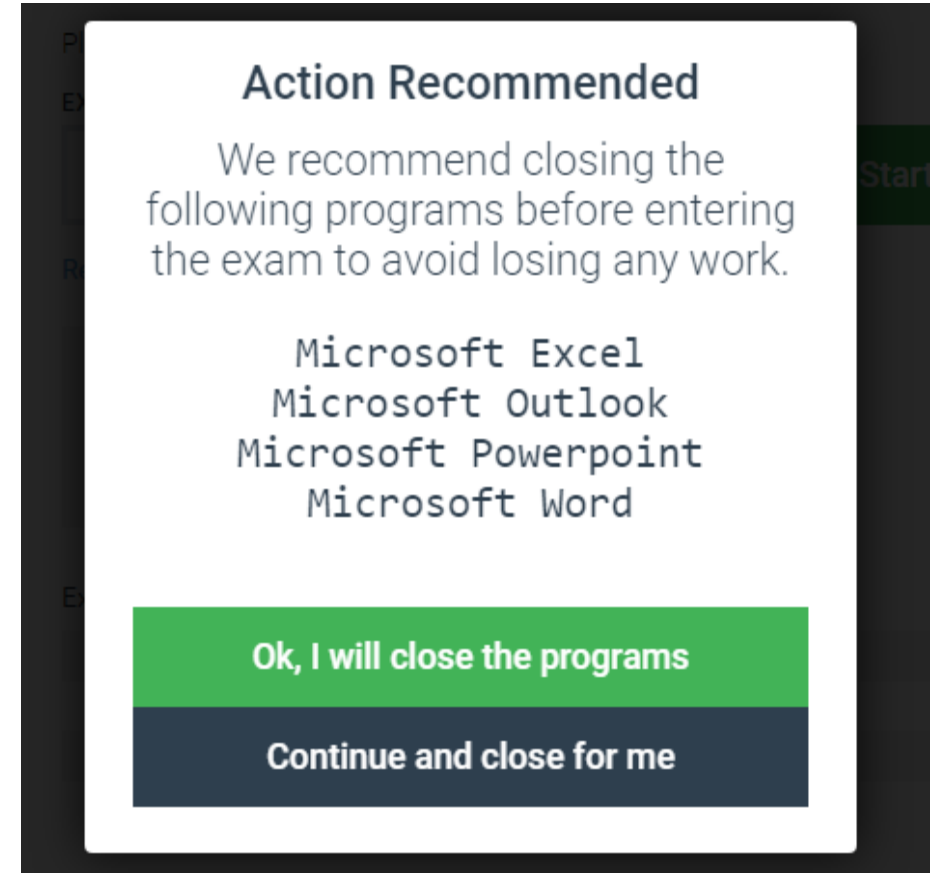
Action Recommended

We recommend closing the following programs before entering the exam to avoid losing any work.

Microsoft Excel
Microsoft Outlook
Microsoft Powerpoint
Microsoft Word

Ok, I will close the programs

Continue and close for me